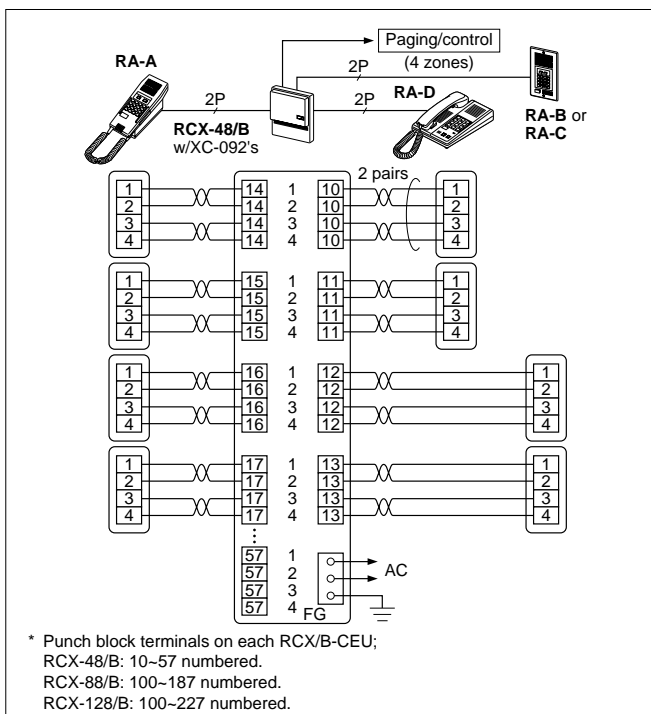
Paging/control
(4 zones)

RA-A

2P

2P

2P

RA-D

RCX-48/B
w/XC-092's

RA-B or
RA-C

2 pairs

1
2
3
4

14 1 10
14 2 10
14 3 10
14 4 10

1
2
3
4

1
2
3
4

15 1 11
15 2 11
15 3 11
15 4 11

1
2
3
4

1
2
3
4

16 1 12
16 2 12
16 3 12
16 4 12

1
2
3
4

1
2
3
4

17 1 13
17 2 13
17 3 13
17 4 13

1
2
3
4

57 1
57 2
57 3
57 4

AC

FG

* Punch block terminals on each RCX/B-CEU;
RCX-48/B: 10~57 numbered.
RCX-88/B: 100~187 numbered.
RCX-128/B: 100~227 numbered.